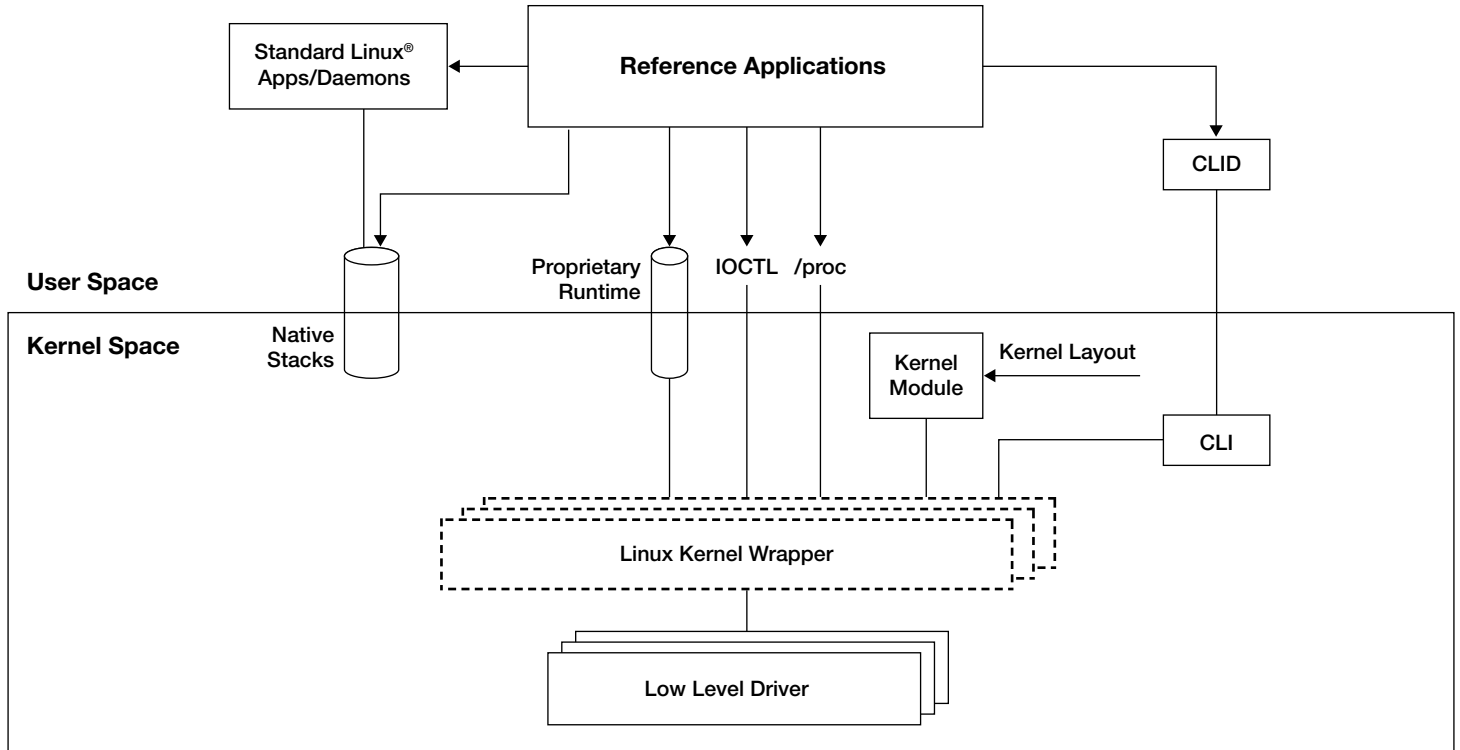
Standard Linux®
Apps/Daemons

Reference Applications

CLID

User Space

Proprietary Runtime

IOCTL

/proc

Kernel Space

Native Stacks

Kernel Module

Kernel Layout

CLI

Linux Kernel Wrapper

Low Level Driver